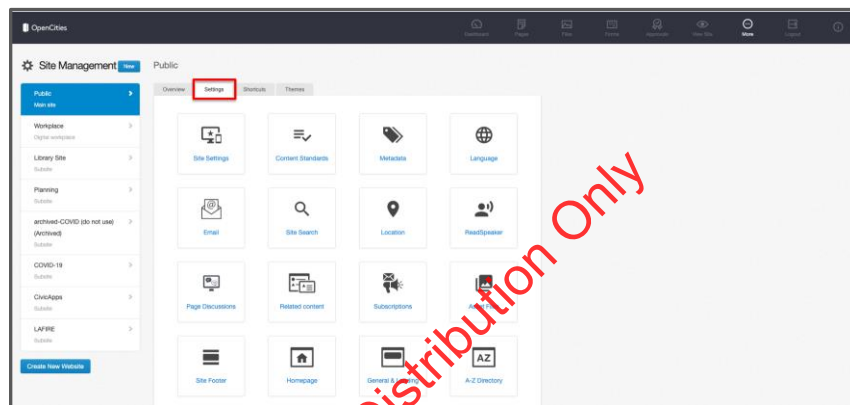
OpenCities

Dashboard Pages Files Forms Approvals View Site More Logout

Site Management New

Public
Main site

Workplace
Digital workplace

Library Site
Subsite

Planning
Subsite

archived-COVID (do not use) (Archived)
Subsite

COVID-19
Subsite

CivicApps
Subsite

LAFIRE
Subsite

Create New Website

Public

Overview Settings Shortcuts Themes

Site Settings
Content Standards
Metadata
Language
Email
Site Search
Location
ReadSpeaker
Page Discussions
Related content
Subscriptions
Asset F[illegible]
Site Footer
Homepage
General & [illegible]
A-Z Directory

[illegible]istribution Only